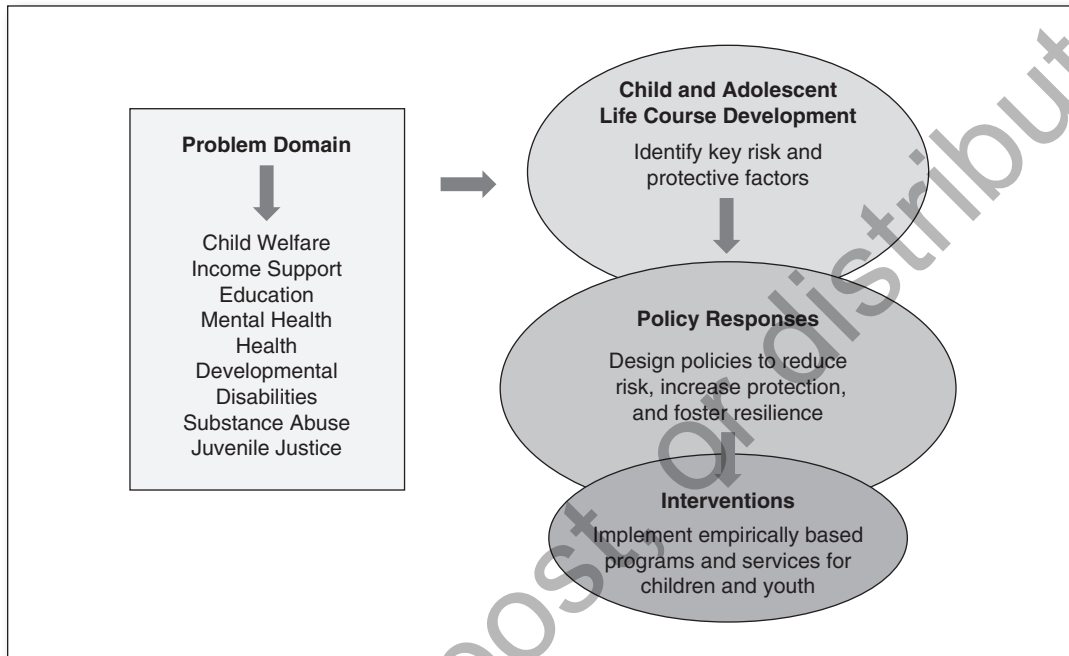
Problem Domain

Child Welfare
Income Support
Education
Mental Health
Health
Developmental Disabilities
Substance Abuse
Juvenile Justice

Child and Adolescent Life Course Development

Identify key risk and protective factors

Policy Responses

Design policies to reduce risk, increase protection, and foster resilience

Interventions

Implement empirically based programs and services for children and youth

post, or distribute